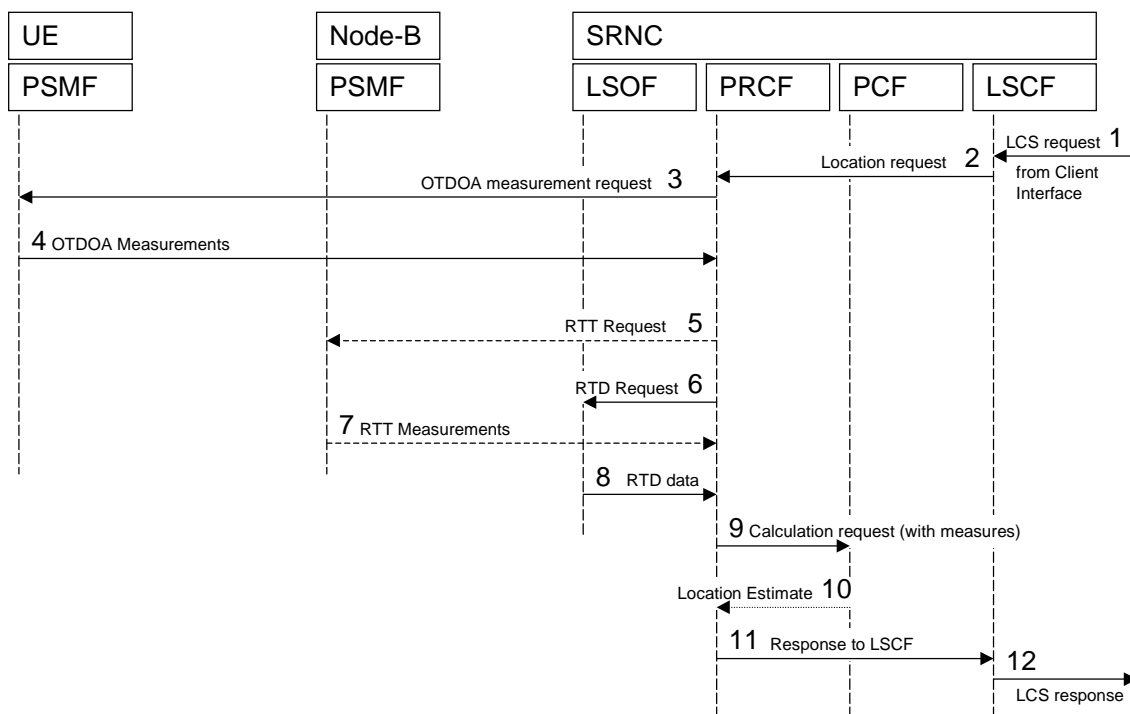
UE
PSMF
Node-B
PSMF
SRNC
LSOF
PRCF
PCF
LSCF

LCS request 1
from Client Interface
Location request 2
OTDOA measurement request 3
4 OTDOA Measurements
RTT Request 5
RTD Request 6
7 RTT Measurements
8 RTD data
9 Calculation request (with measures)
Location Estimate 10
11 Response to LSCF
12
LCS response